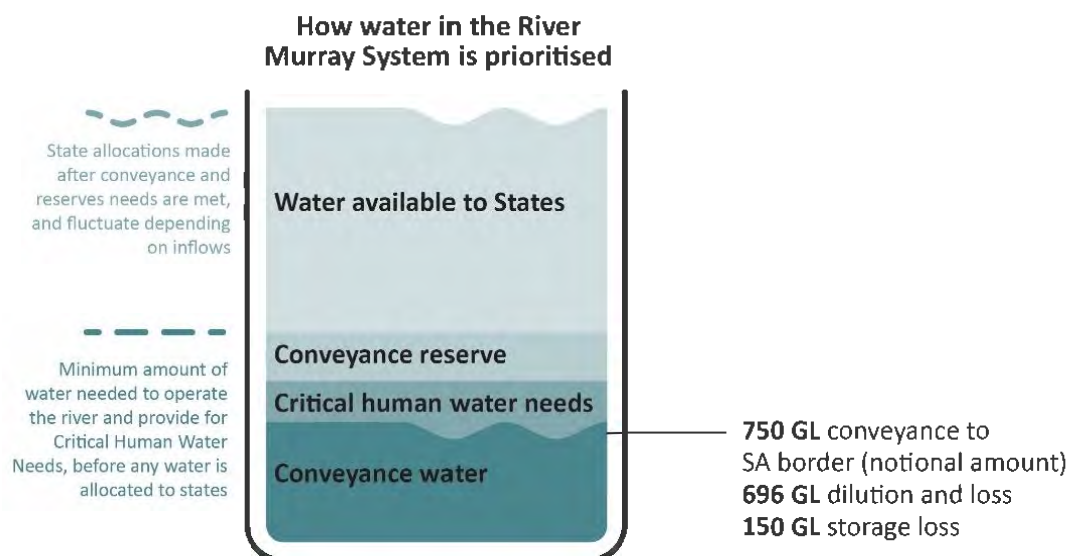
How water in the River Murray System is prioritised

State allocations made after conveyance and reserves needs are met, and fluctuate depending on inflows

Minimum amount of water needed to operate the river and provide for Critical Human Water Needs, before any water is allocated to states

Water available to States

Conveyance reserve

Critical human water needs

Conveyance water

**750 GL** conveyance to SA border (notional amount)
**696 GL** dilution and loss
**150 GL** storage loss